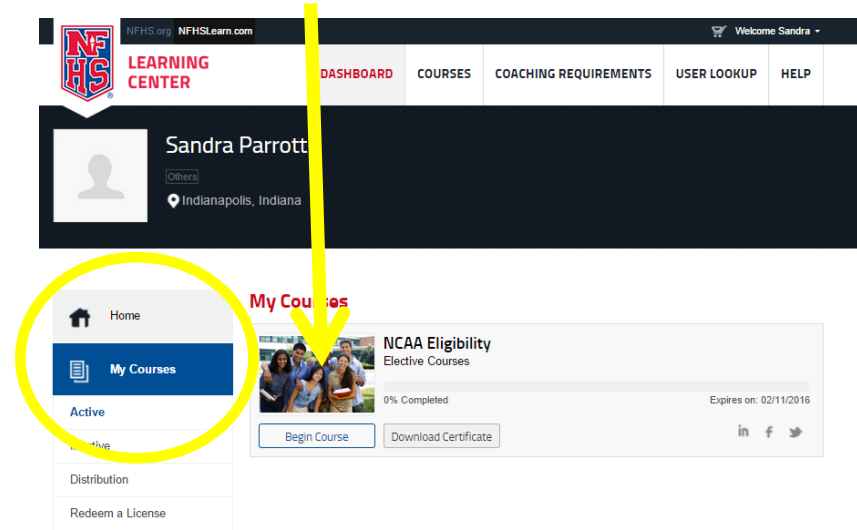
NFHS.org NFHSLearn.com

Welcome Sandra

NFHS LEARNING CENTER

DASHBOARD COURSES COACHING REQUIREMENTS USER LOOKUP HELP

Sandra Parrott

Others

Indianapolis, Indiana

Home

My Courses

Active

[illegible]tive

Distribution

Redeem a License

My Courses

NCAA Eligibility

Elective Courses

0% Completed

Expires on: 02/11/2016

Begin Course

Download Certificate